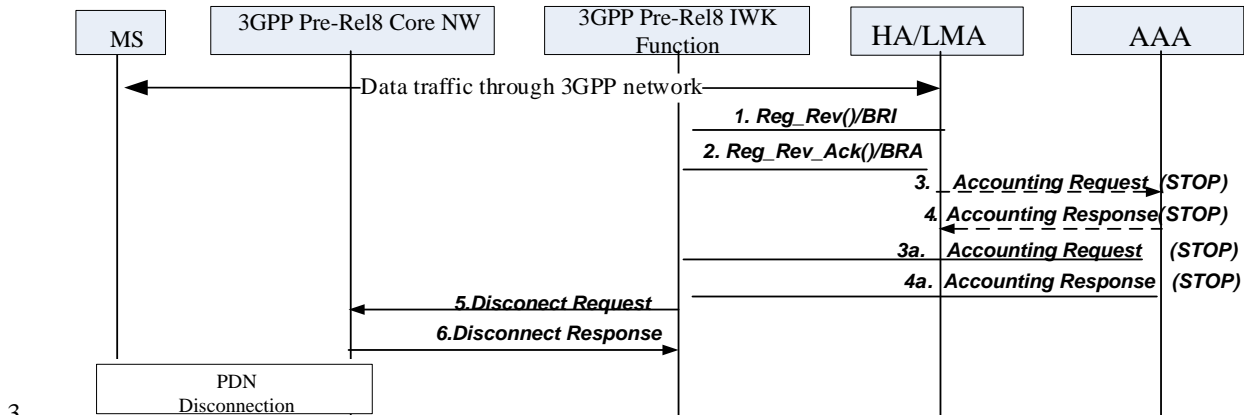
MS

3GPP Pre-Rel8 Core NW

3GPP Pre-Rel8 IWK Function

HA/LMA

AAA

Data traffic through 3GPP network

1. Reg_Rev()/BRI

2. Reg_Rev_Ack()/BRA

3. Accounting Request (STOP)

4. Accounting Response (STOP)

3a. Accounting Request (STOP)

4a. Accounting Response (STOP)

5.Disconect Request

6.Disconnect Response

PDN Disconnection

3